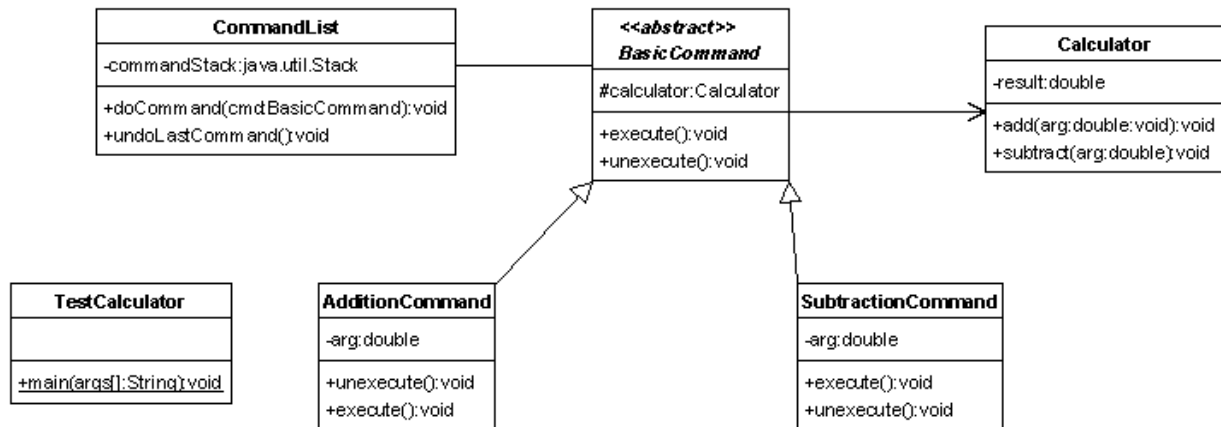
CommandList
-commandStack:java.util.Stack
+doCommand(cmd:BasicCommand):void
+undoLastCommand():void

<<abstract>>
BasicCommand
#calculator:Calculator
+execute():void
+unexecute():void

Calculator
-result:double
+add(arg:double:void):void
+subtract(arg:double):void

TestCalculator
+main(args[]:String):void

AdditionCommand
-arg:double
+unexecute():void
+execute():void

SubtractionCommand
-arg:double
+execute():void
+unexecute():void